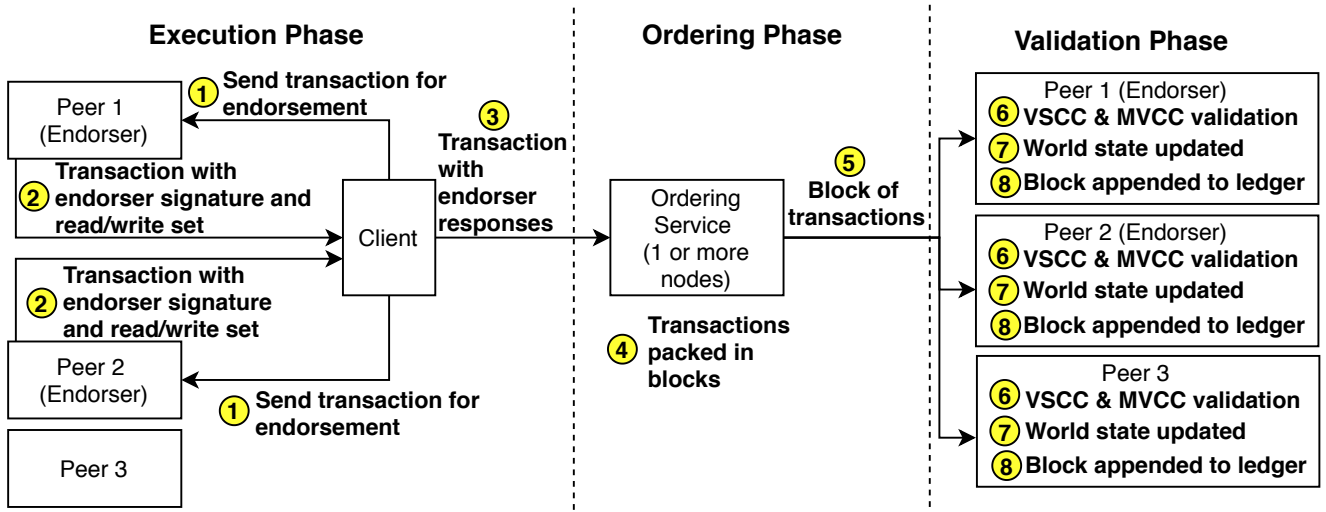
Execution Phase

Ordering Phase

Validation Phase

Peer 1 (Endorser)

1 Send transaction for endorsement

2 Transaction with endorser signature and read/write set

Client

2 Transaction with endorser signature and read/write set

Peer 2 (Endorser)

1 Send transaction for endorsement

Peer 3

3 Transaction with endorser responses

Ordering Service (1 or more nodes)

4 Transactions packed in blocks

5 Block of transactions

Peer 1 (Endorser)
6 VSCC & MVCC validation
7 World state updated
8 Block appended to ledger

Peer 2 (Endorser)
6 VSCC & MVCC validation
7 World state updated
8 Block appended to ledger

Peer 3
6 VSCC & MVCC validation
7 World state updated
8 Block appended to ledger